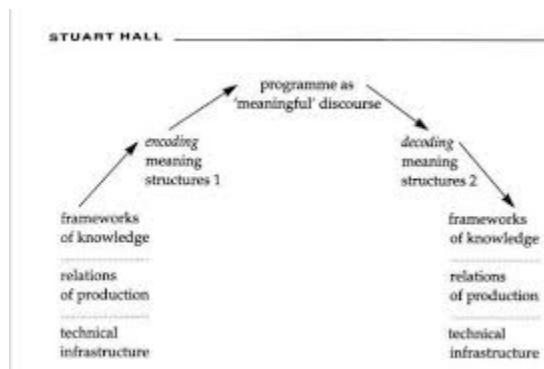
STUART HALL

programme as 'meaningful' discourse

encoding meaning structures 1

decoding meaning structures 2

frameworks of knowledge

relations of production

technical infrastructure

frameworks of knowledge

relations of production

technical infrastructure